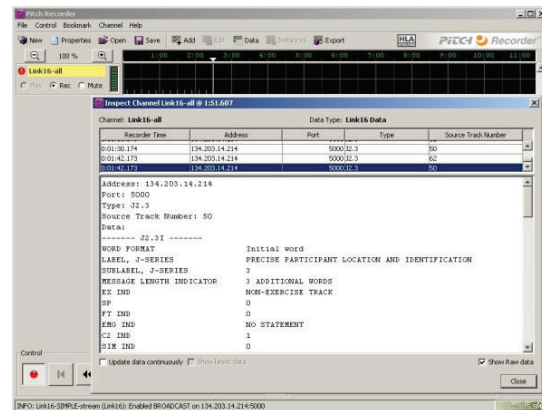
Pitch Recorder

File Control Bookmark Channel Help

New Properties Open Save Add Edit Data Distances Export

HLA

PITCH Recorder

100 %

1:00 2:00 3:00 4:00 5:00 6:00 7:00 8:00 9:00 10:00 11:00

Link16-all

Play Rec Mute

Inspect Channel Link16-all @ 1:51.607

Channel: Link16-all

Data Type: Link16 Data

| Recorder Time | Address | Port | Type | Source Track Number |
|---|---|---|---|---|
| 0:01:30.174 | 134.203.14.214 | 5000 | J2.3 | 50 |
| 0:01:42.173 | 134.203.14.214 | 5000 | J2.3 | 62 |
| 0:01:42.173 | 134.203.14.214 | 5000 | J2.3 | 50 |

Address: 134.203.14.214
Port: 5000
Type: J2.3
Source Track Number: 50
Data:
------- J2.3I -------
WORD FORMAT Initial word
LABEL, J-SERIES PRECISE PARTICIPANT LOCATION AND IDENTIFICATION
SUBLABEL, J-SERIES 3
MESSAGE LENGTH INDICATOR 3 ADDITIONAL WORDS
EX IND NON-EXERCISE TRACK
SP 0
FT IND 0
EMG IND NO STATEMENT
C2 IND 1
SIM IND 0

Control

Update data continuously Show latest data

Show Raw data

Close

INFO: Link16-SIMPLE-stream (Link16): Enabled BROADCAST on 134.203.14.214:5000